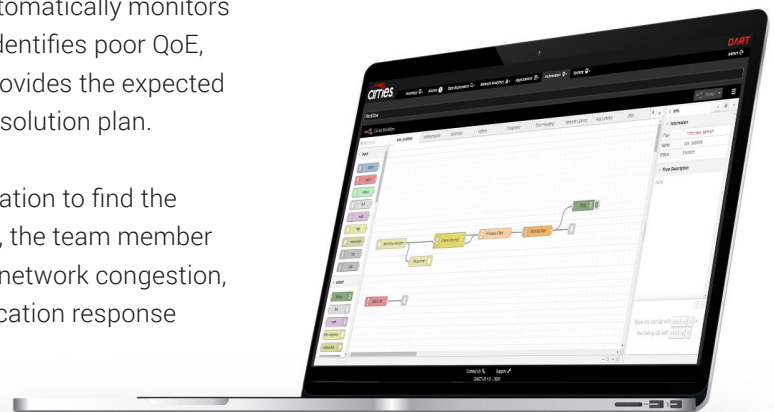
tomatically monitors
dentifies poor QoE,
ovides the expected
solution plan.

ation to find the
, the team member
network congestion,
cation response

DART

armes

Workflow

Information

Flow Description